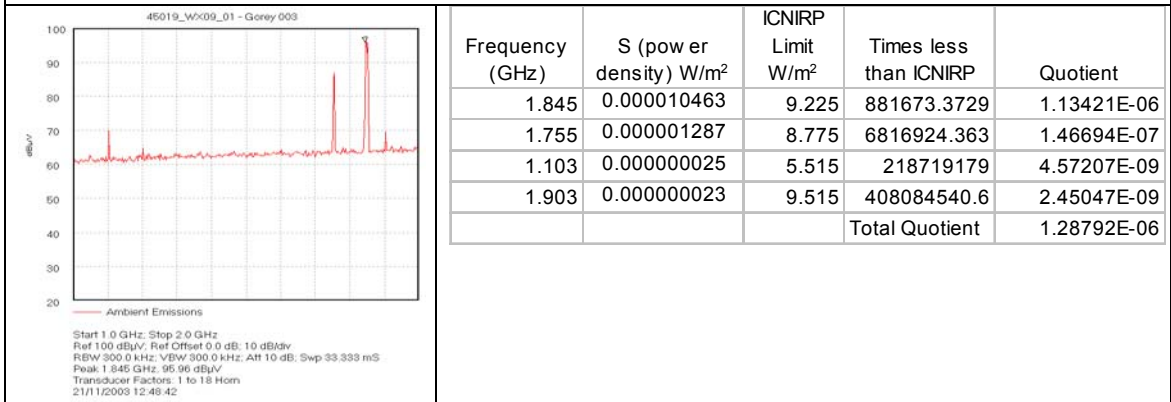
45019_WX09_01 - Gorey 003

100
90
80
70
60
50
40
30
20

dBµV

Ambient Emissions

Start 1.0 GHz; Stop 2.0 GHz
Ref 100 dBµV; Ref Offset 0.0 dB; 10 dB/div
RBW 300.0 kHz; VBW 300.0 kHz; Att 10 dB; Swp 33.333 mS
Peak 1.845 GHz; 95.96 dBµV
Transducer Factors: 1 to 18 Horn
21/11/2003 12:48:42

| Frequency (GHz) | S (pow er density) W/m$^2$ | ICNIRP Limit W/m$^2$ | Times less than ICNIRP | Quotient |
|---|---|---|---|---|
| 1.845 | 0.000010463 | 9.225 | 881673.3729 | 1.13421E-06 |
| 1.755 | 0.000001287 | 8.775 | 6816924.363 | 1.46694E-07 |
| 1.103 | 0.000000025 | 5.515 | 218719179 | 4.57207E-09 |
| 1.903 | 0.000000023 | 9.515 | 408084540.6 | 2.45047E-09 |
| | | | Total Quotient | 1.28792E-06 |